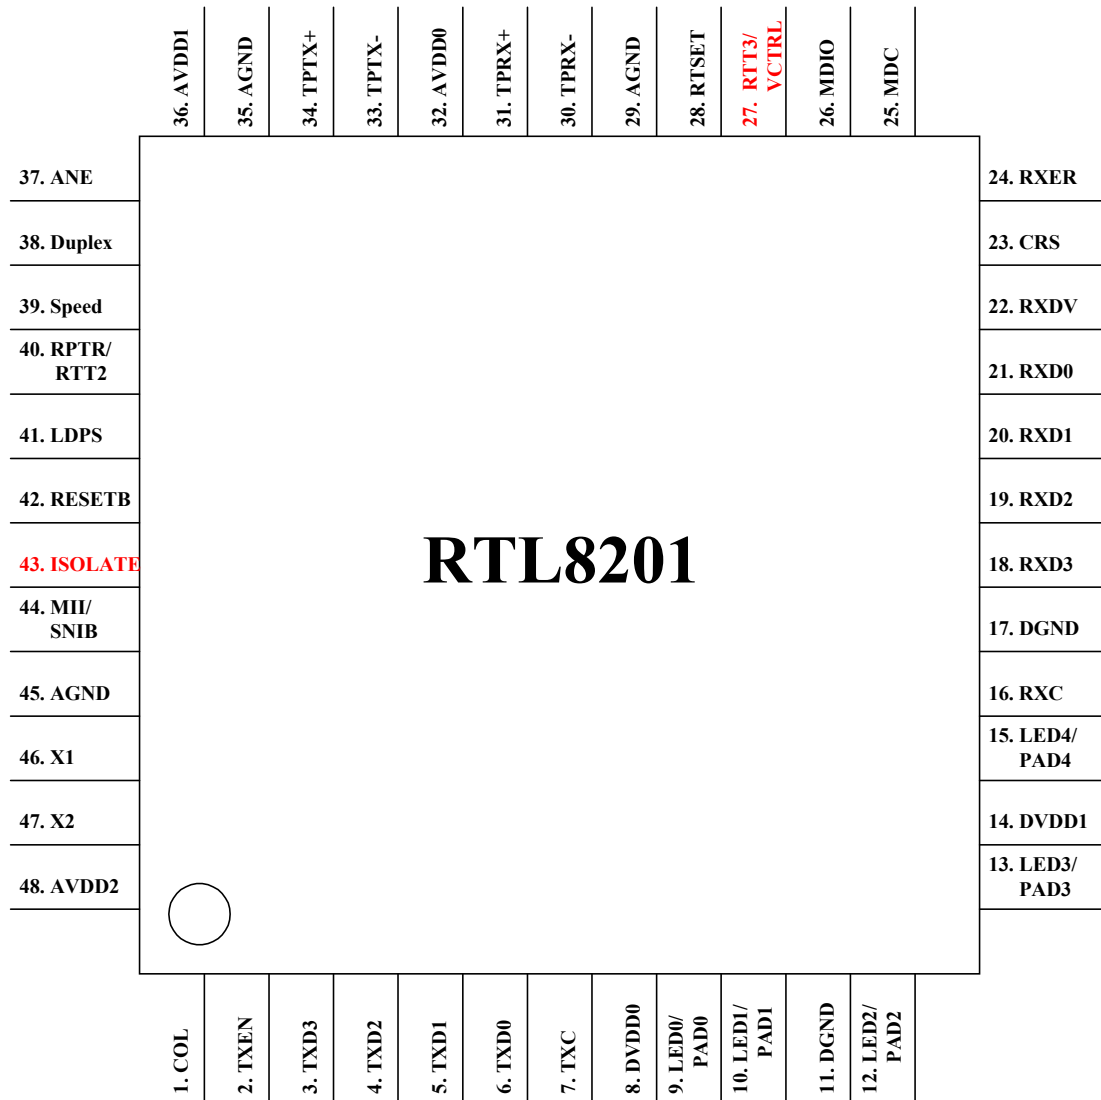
36. AVDD1
35. AGND
34. TPTX+
33. TPTX-
32. AVDD0
31. TPRX+
30. TPRX-
29. AGND
28. RTSET
27. RTT3/ VCTRL
26. MDIO
25. MDC

37. ANE
38. Duplex
39. Speed
40. RPTR/ RTT2
41. LDPS
42. RESETB
43. ISOLATE
44. MII/ SNIB
45. AGND
46. X1
47. X2
48. AVDD2

RTL8201

24. RXER
23. CRS
22. RXDV
21. RXD0
20. RXD1
19. RXD2
18. RXD3
17. DGND
16. RXC
15. LED4/ PAD4
14. DVDD1
13. LED3/ PAD3

1. COL
2. TXEN
3. TXD3
4. TXD2
5. TXD1
6. TXD0
7. TXC
8. DVDD0
9. LED0/ PAD0
10. LED1/ PAD1
11. DGND
12. LED2/ PAD2